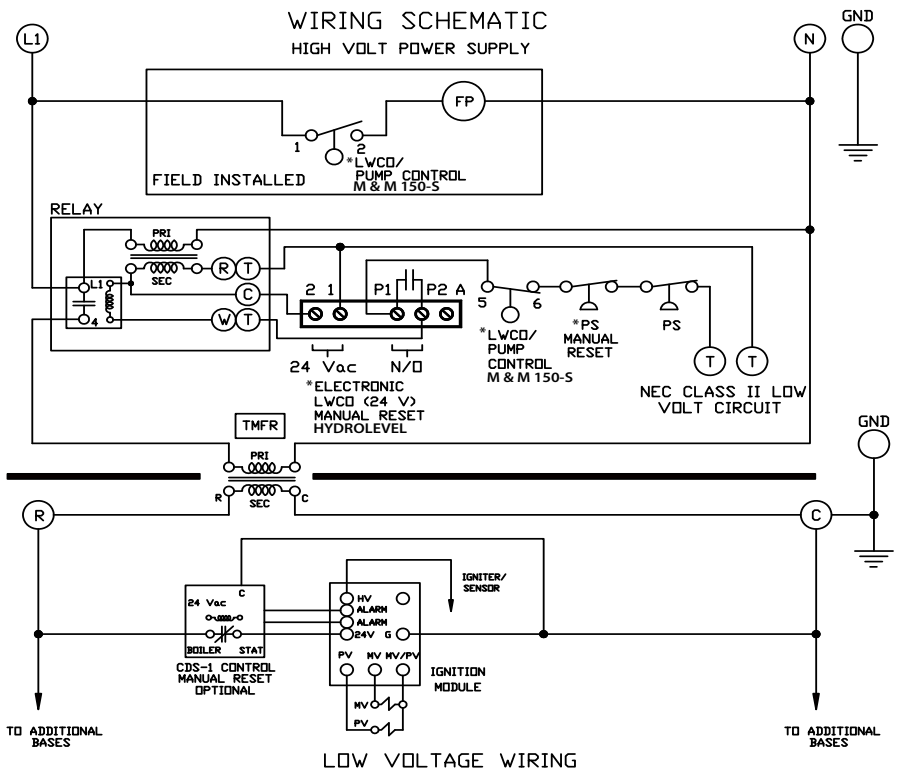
WIRING SCHEMATIC

HIGH VOLT POWER SUPPLY

L1

N

GND

FP

1

2

*LWCO/ PUMP CONTROL M & M 150-S

FIELD INSTALLED

RELAY

PRI

SEC

L1

4

R

T

C

W

T

2 1

P1

P2 A

24 Vac

N/O

*ELECTRONIC LWCO (24 V) MANUAL RESET HYDROLEVEL

5

6

*LWCO/ PUMP CONTROL M & M 150-S

*PS MANUAL RESET

PS

T

T

NEC CLASS II LOW VOLT CIRCUIT

TMFR

PRI

R

SEC

C

GND

R

C

24 Vac

C

BOILER

STAT

CDS-1 CONTROL MANUAL RESET OPTIONAL

HV

ALARM

ALARM

24V

G

IGNITER/ SENSOR

PV

MV

MV/PV

IGNITION MODULE

MV

PV

TO ADDITIONAL BASES

TO ADDITIONAL BASES

LOW VOLTAGE WIRING